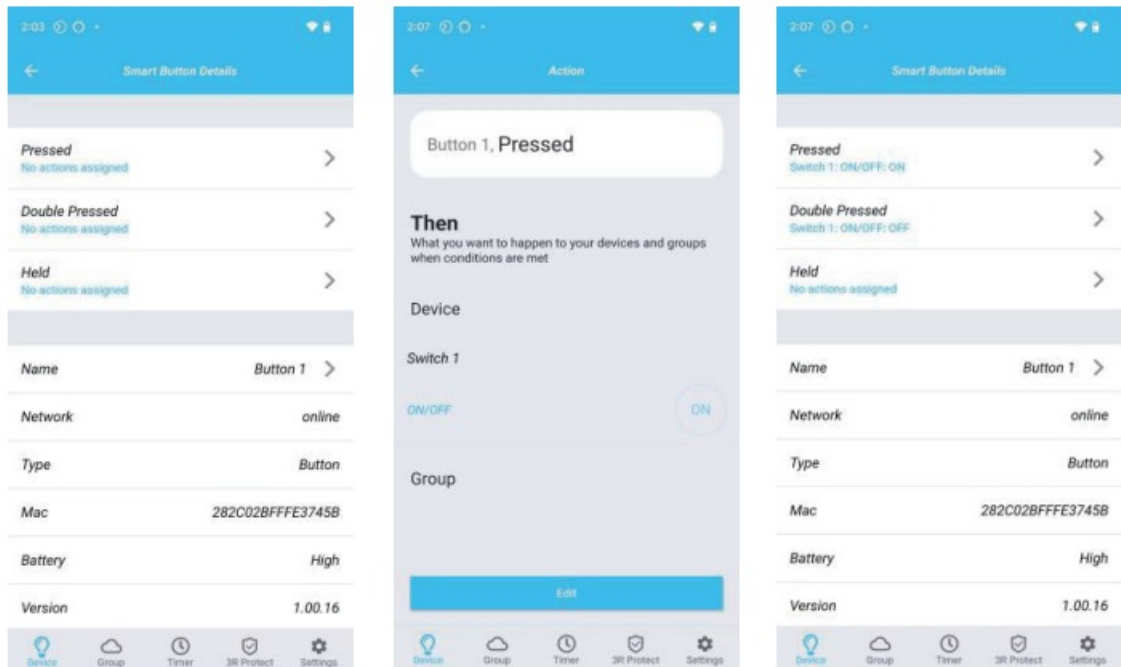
2:03

Smart Button Details

Pressed
No actions assigned

Double Pressed
No actions assigned

Held
No actions assigned

Name Button 1

Network online

Type Button

Mac 282C02BFFFE3745B

Battery High

Version 1.00.16

Device Group Timer 3R Protect Settings

2:07

Action

Button 1, Pressed

Then
What you want to happen to your devices and groups when conditions are met

Device

Switch 1

ON/OFF ON

Group

Edit

Device Group Timer 3R Protect Settings

2:07

Smart Button Details

Pressed
Switch 1: ON/OFF: ON

Double Pressed
Switch 1: ON/OFF: OFF

Held
No actions assigned

Name Button 1

Network online

Type Button

Mac 282C02BFFFE3745B

Battery High

Version 1.00.16

Device Group Timer 3R Protect Settings